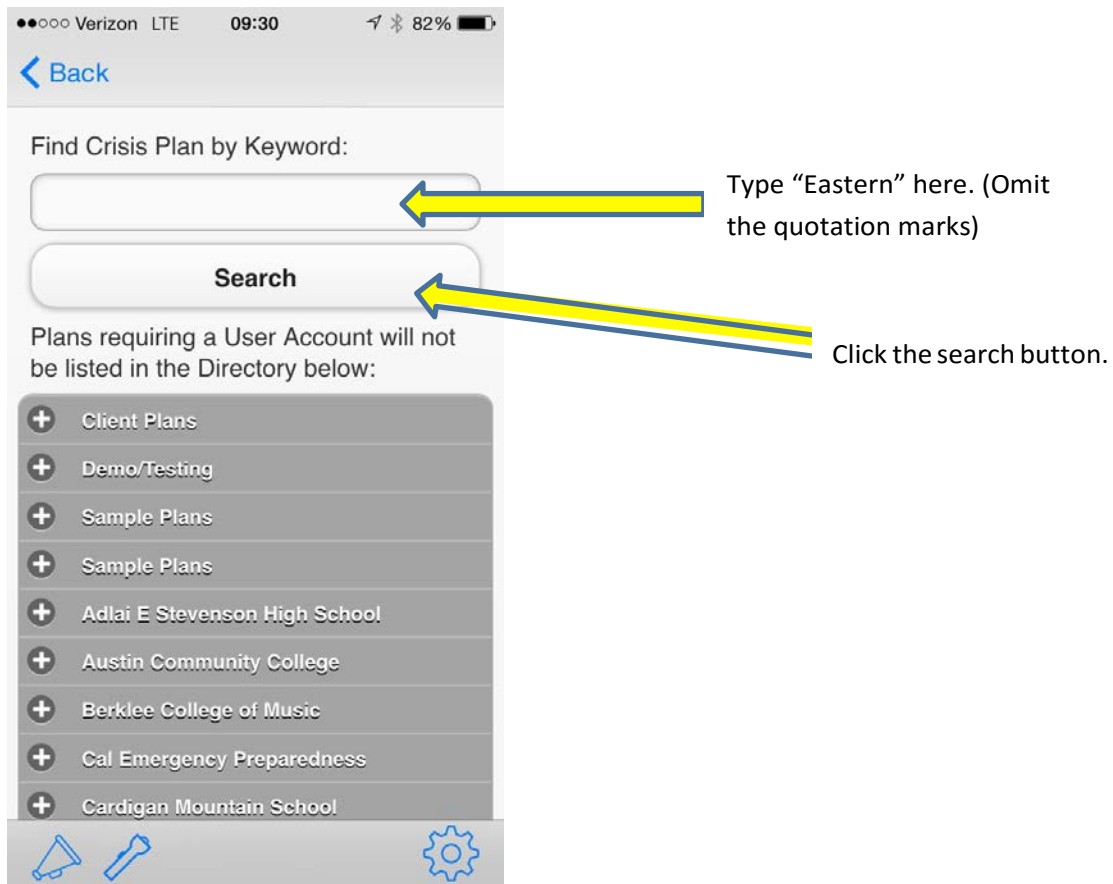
●●○○○ Verizon LTE 09:30 82%

Back

Find Crisis Plan by Keyword:

Search

Plans requiring a User Account will not be listed in the Directory below:

Client Plans

Demo/Testing

Sample Plans

Sample Plans

Adlai E Stevenson High School

Austin Community College

Berklee College of Music

Cal Emergency Preparedness

Cardigan Mountain School

Type “Eastern” here. (Omit the quotation marks)

Click the search button.